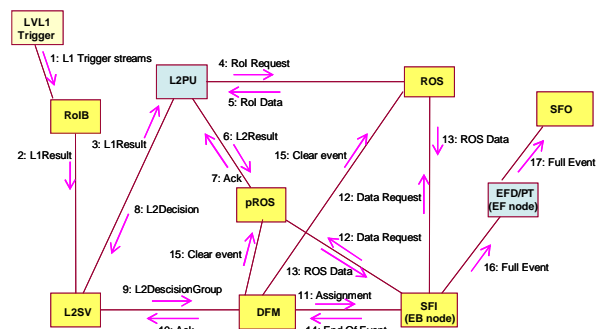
LVL1 Trigger

1: L1 Trigger streams

RoIB

2: L1Result

3: L1Result

L2PU

4: RoI Request

5: RoI Data

ROS

SFO

6: L2Result

7: Ack

15: Clear event

13: ROS Data

17: Full Event

8: L2Decision

pROS

12: Data Request

EFD/PT (EF node)

12: Data Request

15: Clear event

13: ROS Data

16: Full Event

9: L2DescisionGroup

11: Assignment

L2SV

DFM

SFI (EB node)

10: Ack

14: End Of Event